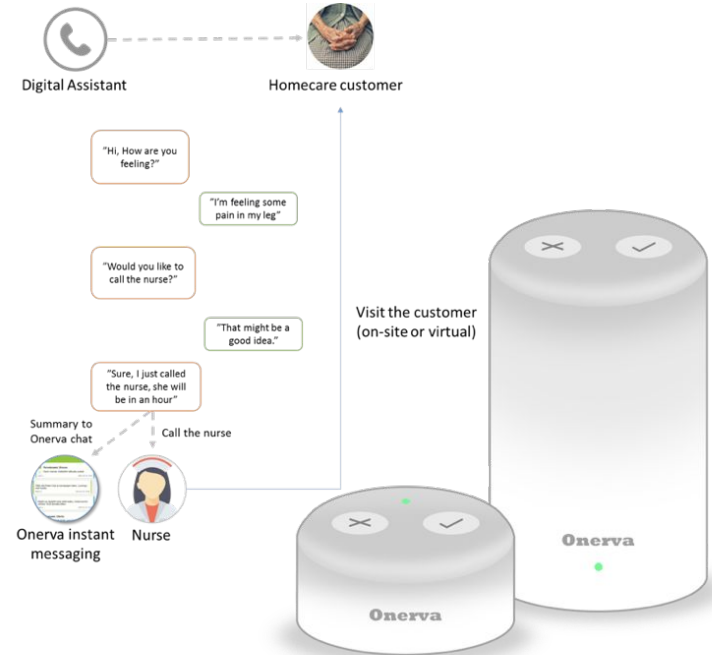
Digital Assistant

Homecare customer

"Hi, How are you feeling?"

"I'm feeling some pain in my leg"

"Would you like to call the nurse?"

"That might be a good idea."

"Sure, I just called the nurse, she will be in an hour"

Summary to Onerva chat

Call the nurse

Onerva instant messaging

Nurse

Visit the customer (on-site or virtual)

Onerva

Onerva